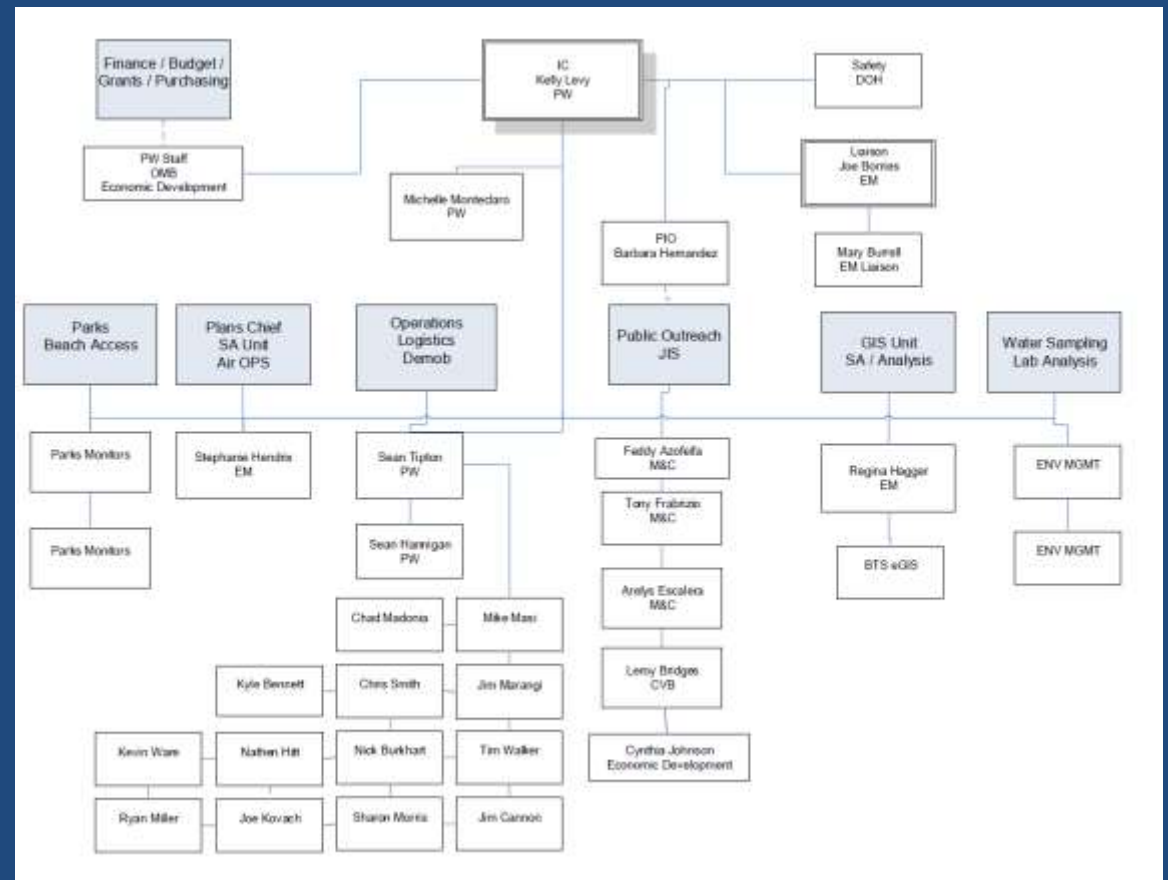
Finance / Budget / Grants / Purchasing

IC
Kelly Levy
PW

Safety
DOH

PW Staff
OMB
Economic Development

Michelle Monteclaro
PW

Liaison
Joe Borries
EM

PIO
Barbara Hernandez

Mary Burrell
EM Liaison

Parks
Beach Access

Plans Chief
SA Unit
Air OPS

Operations
Logistics
Demob

Public Outreach
JIS

GIS Unit
SA / Analysis

Water Sampling
Lab Analysis

Parks Monitors

Stephanie Hendrix
EM

Sean Tipton
PW

Feddy Azofeifa
M&C

Regina Hagger
EM

ENV MGMT

Parks Monitors

Tony Frabrizio
M&C

Sean Hannigan
PW

BTS eGIS

ENV MGMT

Arelys Escalera
M&C

Chad Madonia

Mike Masi

Leroy Bridges
CVB

Kyle Bennett

Chris Smith

Jim Marangi

Kevin Ware

Nathan Hitt

Nick Burkhart

Tim Walker

Cynthia Johnson
Economic Development

Ryan Miller

Joe Kovach

Sharon Morris

Jim Cannon